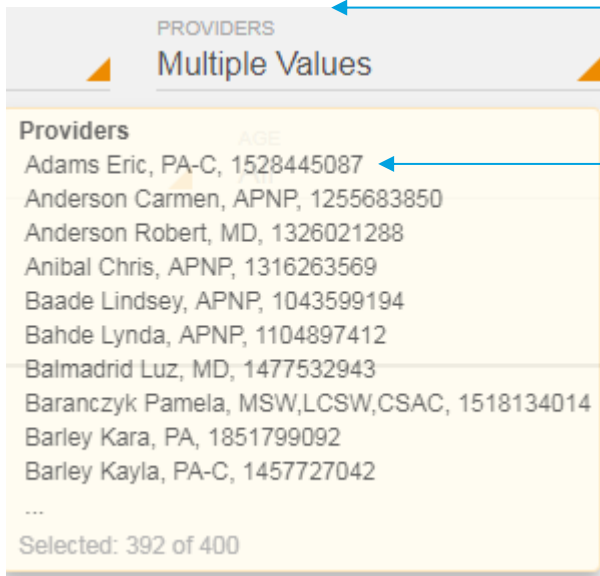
PROVIDERS
Multiple Values

Providers
Adams Eric, PA-C, 1528445087
Anderson Carmen, APNP, 1255683850
Anderson Robert, MD, 1326021288
Anibal Chris, APNP, 1316263569
Baade Lindsey, APNP, 1043599194
Bahde Lynda, APNP, 1104897412
Balmadrid Luz, MD, 1477532943
Baranczyk Pamela, MSW,LCSW,CSAC, 1518134014
Barley Kara, PA, 1851799092
Barley Kayla, PA-C, 1457727042
...
Selected: 392 of 400